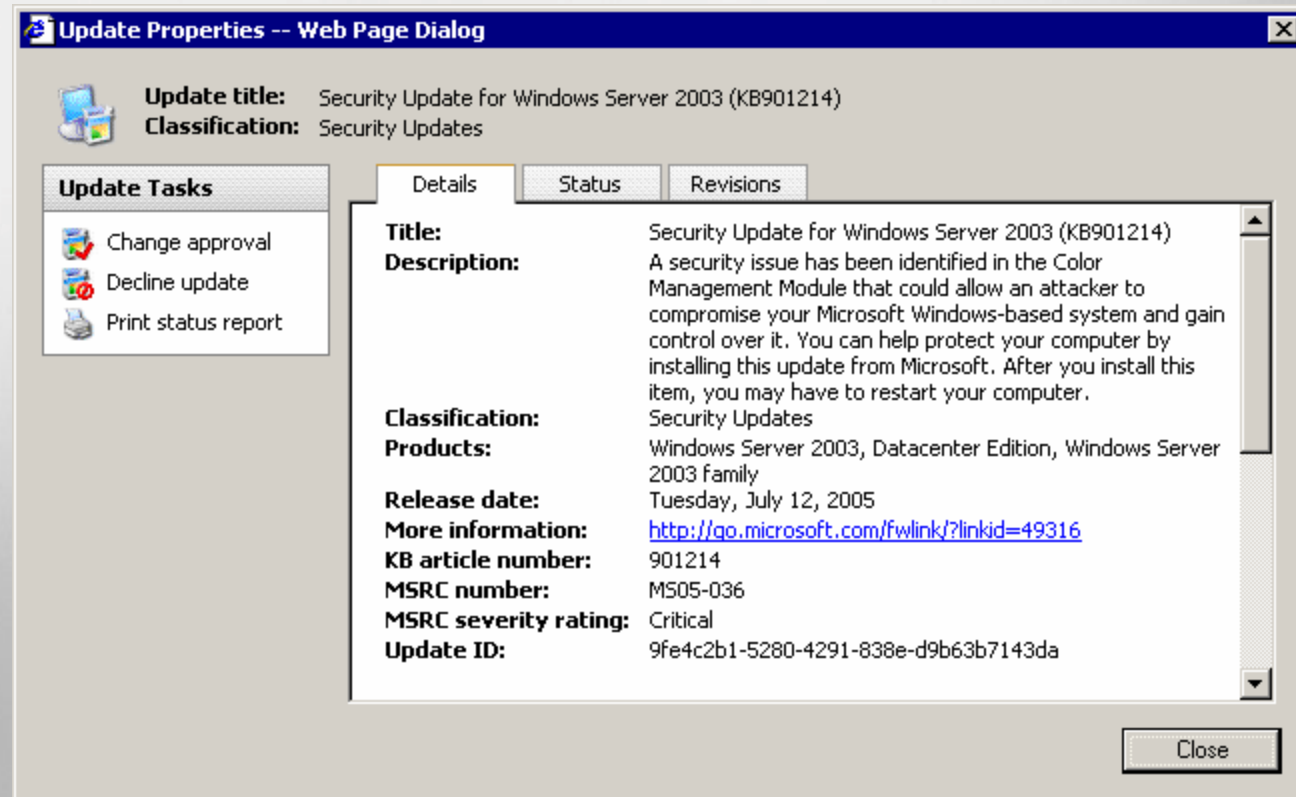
Update Properties -- Web Page Dialog

Update title: Security Update for Windows Server 2003 (KB901214)
Classification: Security Updates

Update Tasks
Change approval
Decline update
Print status report

Details
Status
Revisions

| | |
|---|---|
| Title: | Security Update for Windows Server 2003 (KB901214) |
| Description: | A security issue has been identified in the Color Management Module that could allow an attacker to compromise your Microsoft Windows-based system and gain control over it. You can help protect your computer by installing this update from Microsoft. After you install this item, you may have to restart your computer. |
| Classification: | Security Updates |
| Products: | Windows Server 2003, Datacenter Edition, Windows Server 2003 family |
| Release date: | Tuesday, July 12, 2005 |
| More information: | http://go.microsoft.com/fwlink/?linkid=49316 |
| KB article number: | 901214 |
| MSRC number: | MS05-036 |
| MSRC severity rating: | Critical |
| Update ID: | 9fe4c2b1-5280-4291-838e-d9b63b7143da |

Close